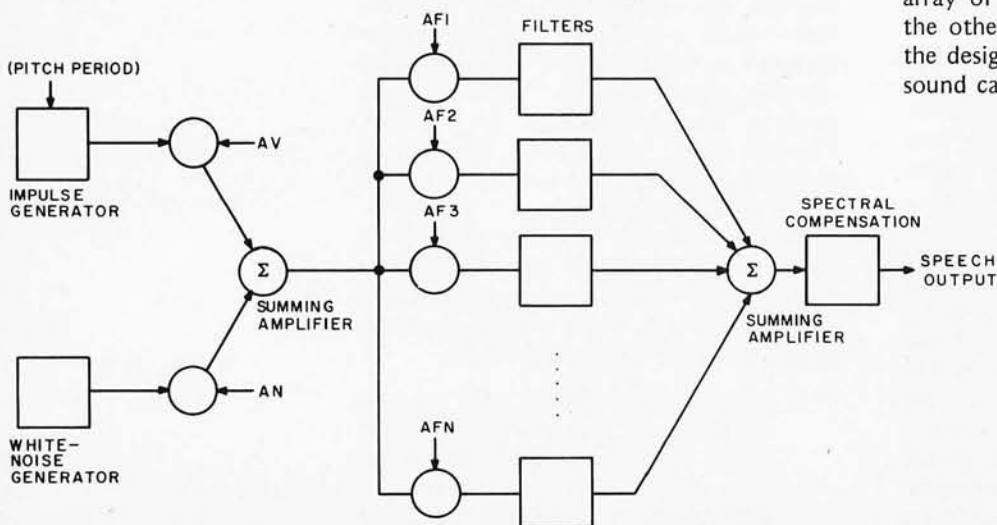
array of
the othe
the desig
sound ca

(PITCH PERIOD)

IMPULSE GENERATOR

AV

$\Sigma$

SUMMING AMPLIFIER

AN

WHITE-NOISE GENERATOR

AF1

FILTERS

AF2

AF3

AFN

$\Sigma$

SUMMING AMPLIFIER

SPECTRAL COMPENSATION

SPEECH OUTPUT